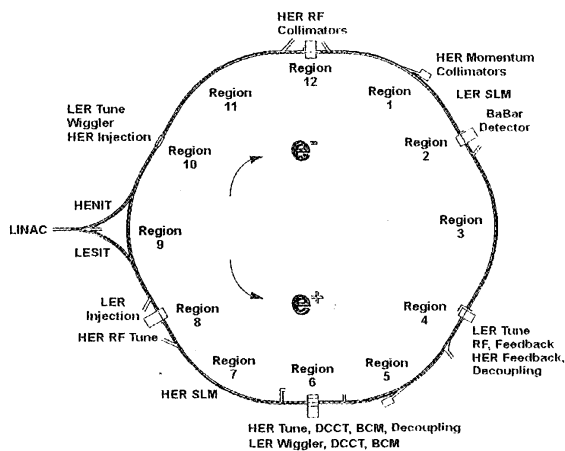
HER RF Collimators

Region 12

HER Momentum Collimators

Region 11

Region 1

LER SLM

LER Tune Wiggler HER Injection

BaBar Detector

Region 2

Region 10

$e^-$

HENIT

LINAC

Region 9

Region 3

LESIT

$e^+$

LER Injection

Region 8

Region 4

HER RF Tune

LER Tune RF, Feedback HER Feedback, Decoupling

Region 7

Region 6

Region 5

HER SLM

HER Tune, DCCT, BCM, Decoupling
LER Wiggler, DCCT, BCM